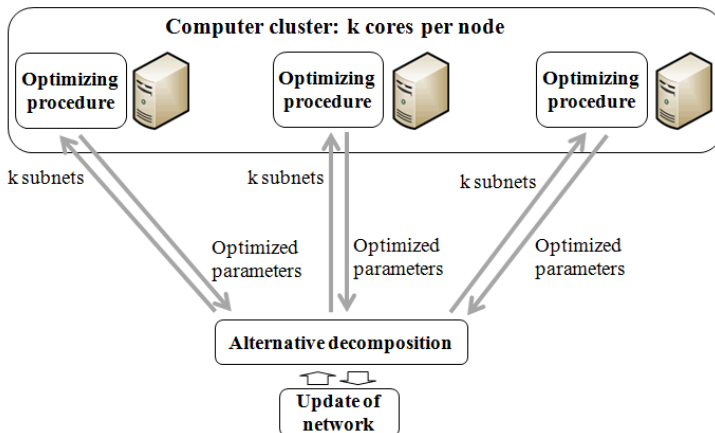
Computer cluster: k cores per node

Optimizing procedure

Optimizing procedure

Optimizing procedure

k subnets

k subnets

k subnets

Optimized parameters

Optimized parameters

Optimized parameters

Alternative decomposition

Update of network